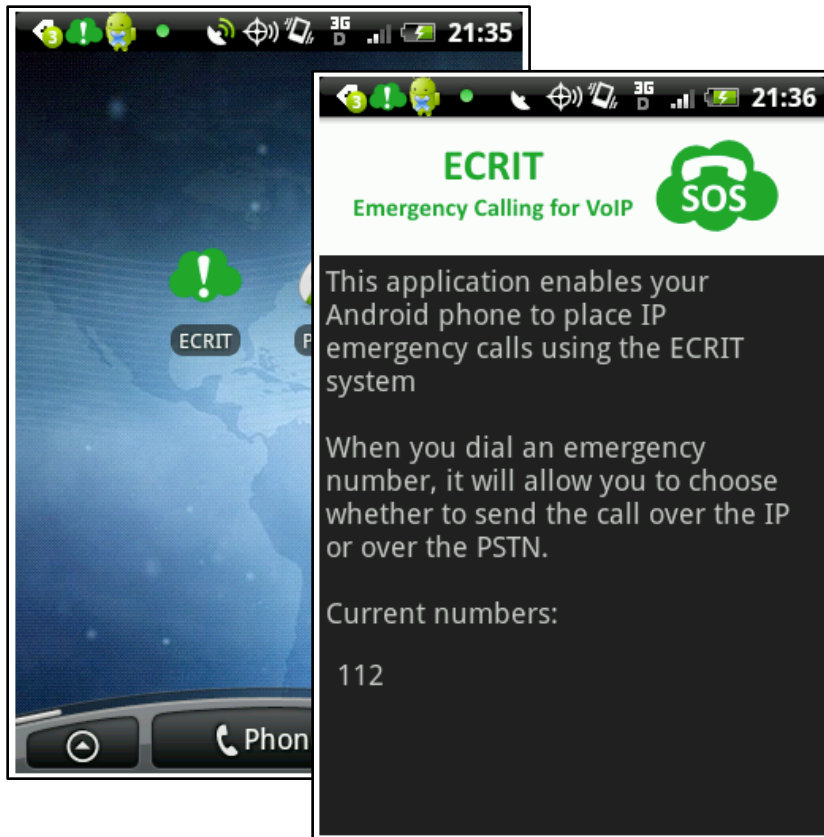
3 3G D 21:35

ECRIT

P

Phon

3G D 21:36

ECRIT
Emergency Calling for VoIP

SOS

This application enables your Android phone to place IP emergency calls using the ECRIT system

When you dial an emergency number, it will allow you to choose whether to send the call over the IP or over the PSTN.

Current numbers:

112